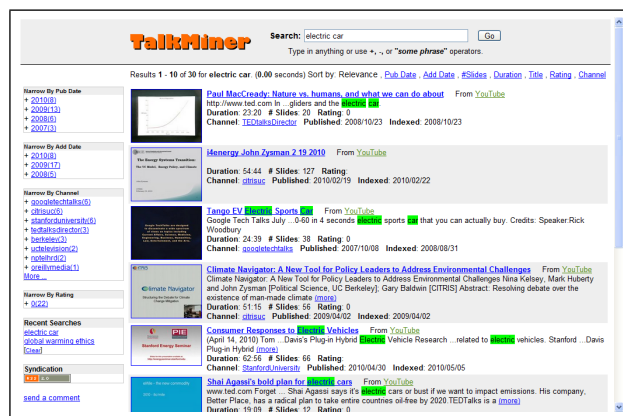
TalkMiner

Search: electric car Go

Type in anything or use +, -, or "some phrase" operators.

Results 1 - 10 of 30 for electric car. (0.00 seconds) Sort by: Relevance , Pub Date , Add Date , #Slides , Duration , Title , Rating , Channel

Narrow By Pub Date
+ 2010(8)
+ 2009(13)
+ 2008(6)
+ 2007(3)

Narrow By Add Date
+ 2010(8)
+ 2009(17)
+ 2008(5)

Narrow By Channel
+ googletechtalks(6)
+ citrisuc(6)
+ stanforduniversity(6)
+ tedtalksdirector(3)
+ berkeley(3)
+ uctelevision(2)
+ npteihrd(2)
+ oreillymedia(1)
More...

Narrow By Rating
+ 0(22)

Recent Searches
electric car
global warming ethics
[clear]

Syndication
RSS 2.0

send a comment

Paul MacCready: Nature vs. humans, and what we can do about From YouTube
http://www.ted.com In ...gliders and the electric car.
Duration: 23:20 # Slides: 20 Rating: 0
Channel: TEDtalksDirector Published: 2008/10/23 Indexed: 2008/10/23

Henergy John Zysman 2 19 2010 From YouTube
Duration: 54:44 # Slides: 127 Rating:
Channel: citrisuc Published: 2010/02/19 Indexed: 2010/02/22

Tango EV Electric Sports Car From YouTube
Google Tech Talks July ...0-60 in 4 seconds electric sports car that you can actually buy. Credits: Speaker:Rick Woodbury
Duration: 24:39 # Slides: 38 Rating: 0
Channel: googletechtalks Published: 2007/10/08 Indexed: 2008/08/31

Climate Navigator: A New Tool for Policy Leaders to Address Environmental Challenges From YouTube
Climate Navigator: A New Tool for Policy Leaders to Address Environmental Challenges Nina Kelsey, Mark Huberty and John Zysman [Political Science, UC Berkeley]; Gary Baldwin [CITRIS] Abstract: Resolving debate over the existence of man-made climate (more)
Duration: 51:15 # Slides: 56 Rating: 0
Channel: citrisuc Published: 2009/04/02 Indexed: 2009/04/02

Consumer Responses to Electric Vehicles From YouTube
(April 14, 2010) Tom ...Davis's Plug-in Hybrid Electric Vehicle Research ...related to electric vehicles. Stanford ...Davis Plug-in Hybrid (more)
Duration: 62:56 # Slides: 66 Rating:
Channel: StanfordUniversity Published: 2010/04/30 Indexed: 2010/05/05

Shai Agassi's bold plan for electric cars From YouTube
www.ted.com Forget ...Shai Agassi says it's electric cars or bust if we want to impact emissions. His company, Better Place, has a radical plan to take entire countries oil-free by 2020.TEDTalks is a (more)
Duration: 19:09 # Slides: 12 Rating: 0